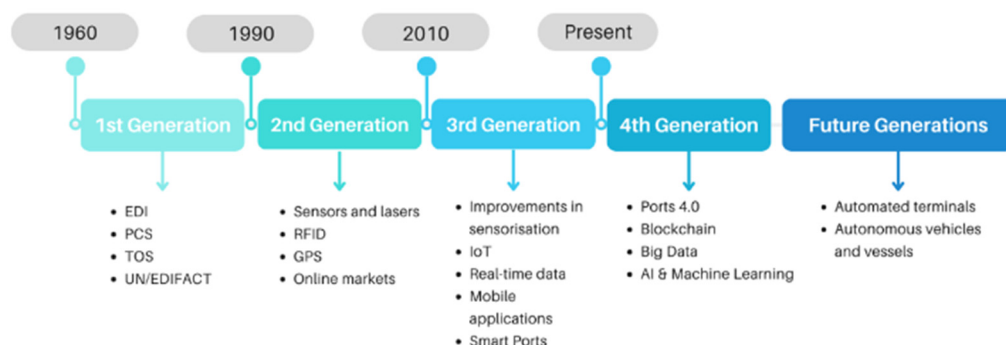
1960

1990

2010

Present

1st Generation

2nd Generation

3rd Generation

4th Generation

Future Generations

- EDI
- PCS
- TOS
- UN/EDIFACT

- Sensors and lasers
- RFID
- GPS
- Online markets

- Improvements in sensorisation
- IoT
- Real-time data
- Mobile applications
- Smart Ports

- Ports 4.0
- Blockchain
- Big Data
- AI & Machine Learning

- Automated terminals
- Autonomous vehicles and vessels